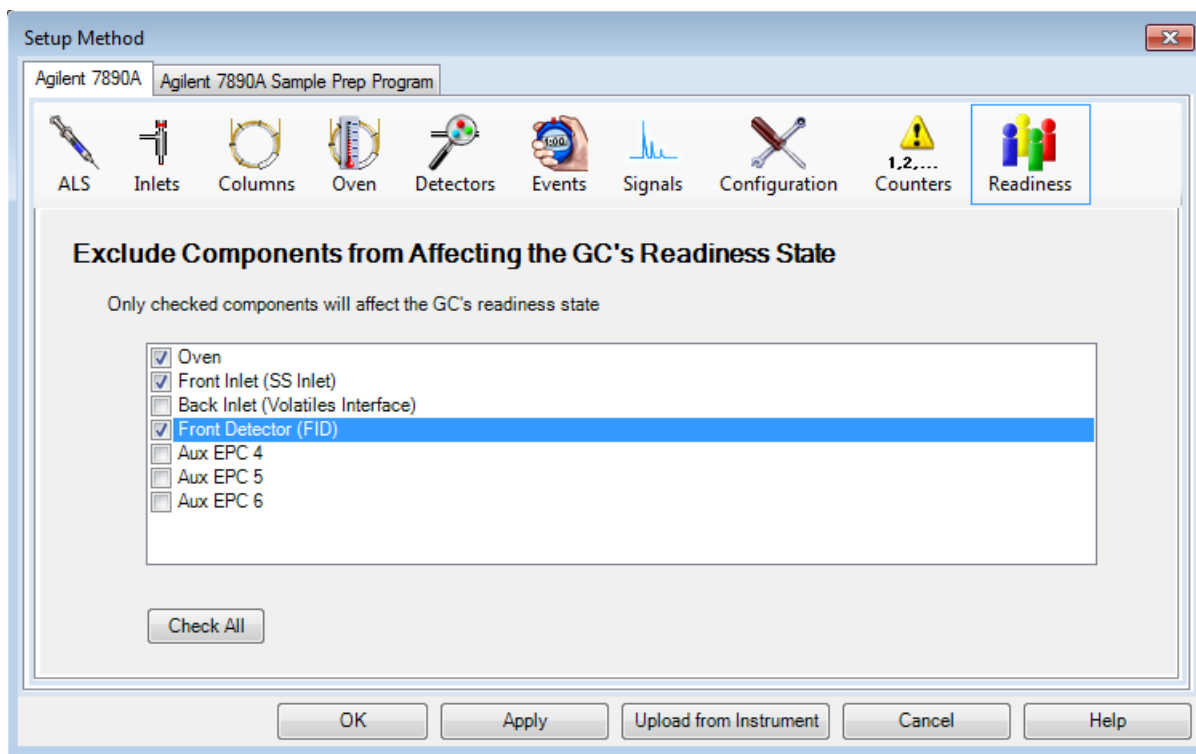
Setup Method

Agilent 7890A | Agilent 7890A Sample Prep Program

ALS Inlets Columns Oven Detectors Events Signals Configuration 1,2,... Counters Readiness

Exclude Components from Affecting the GC's Readiness State

Only checked components will affect the GC's readiness state

Oven
Front Inlet (SS Inlet)
Back Inlet (Volatiles Interface)
Front Detector (FID)
Aux EPC 4
Aux EPC 5
Aux EPC 6

Check All

OK Apply Upload from Instrument Cancel Help